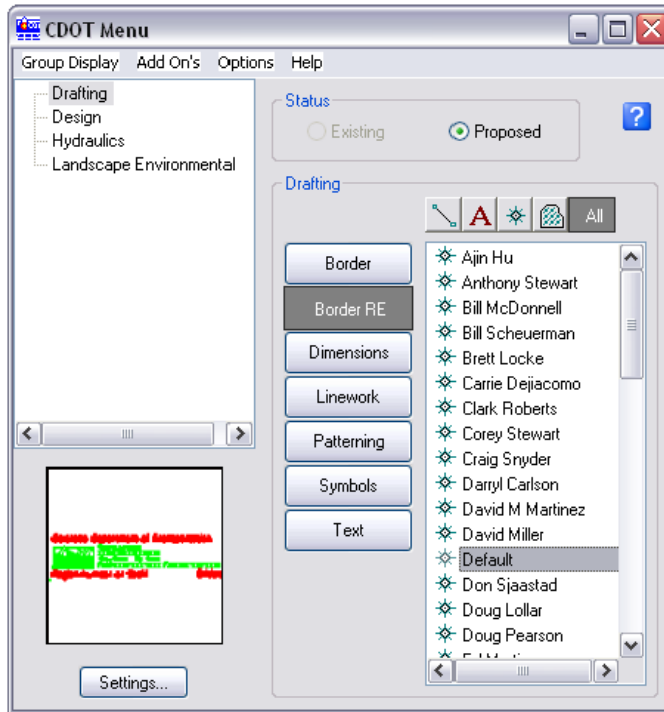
CDOT Menu

Group Display Add On's Options Help

Drafting
Design
Hydraulics
Landscape Environmental

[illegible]

Settings...

Status
Existing
Proposed

?

Drafting

A
All

Border
Border RE
Dimensions
Linework
Patterning
Symbols
Text

Ajin Hu
Anthony Stewart
Bill McDonnell
Bill Scheuerman
Brett Locke
Carrie Dejiacomo
Clark Roberts
Corey Stewart
Craig Snyder
Darryl Carlson
David M Martinez
David Miller
Default
Don Sjaastad
Doug Lollar
Doug Pearson
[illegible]